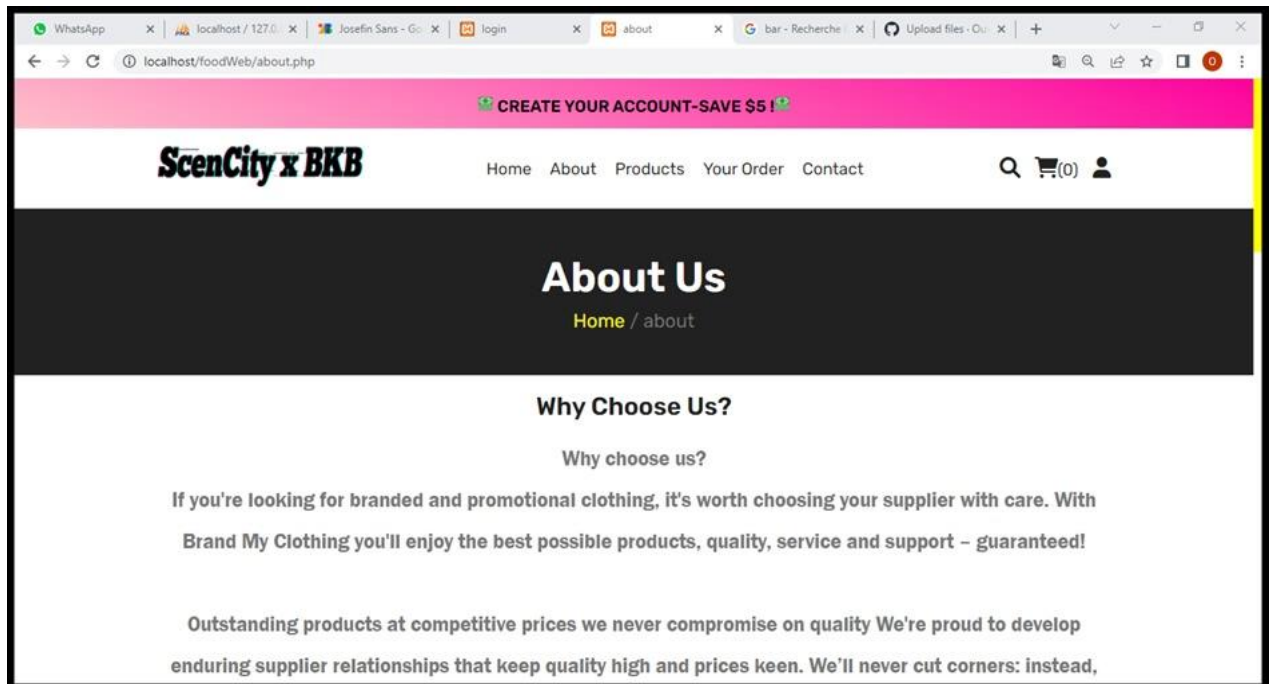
WhatsApp ×
localhost / 127.0. ×
Josefin Sans - Go ×
login ×
about ×
G bar - Recherche ×
Upload files - Ou ×
+

localhost/foodWeb/about.php

CREATE YOUR ACCOUNT-SAVE $5 !

ScenCity x BKB

Home About Products Your Order Contact

(0)

About Us

Home / about

Why Choose Us?

Why choose us?

If you're looking for branded and promotional clothing, it's worth choosing your supplier with care. With Brand My Clothing you'll enjoy the best possible products, quality, service and support – guaranteed!

Outstanding products at competitive prices we never compromise on quality We're proud to develop enduring supplier relationships that keep quality high and prices keen. We'll never cut corners: instead,